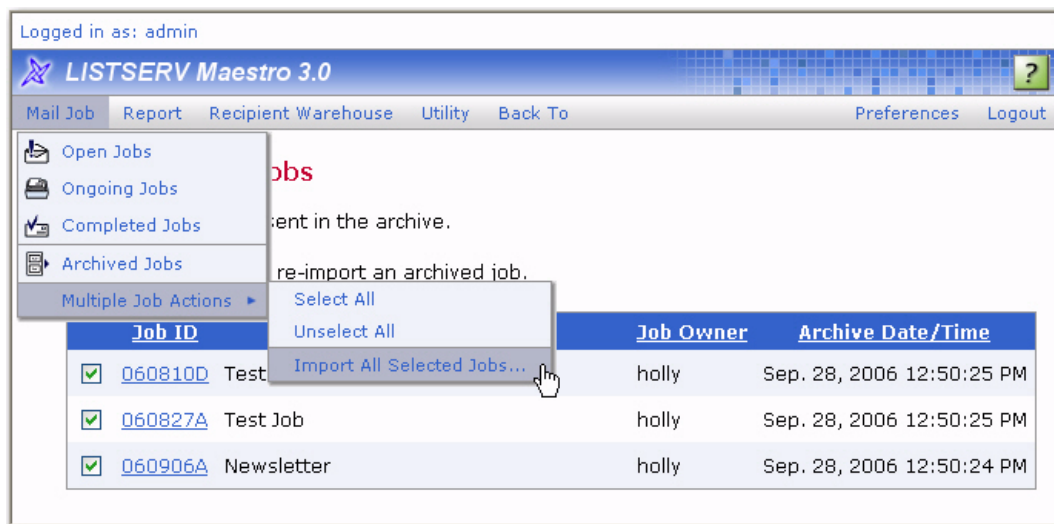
Logged in as: admin

LISTSERV Maestro 3.0

?

Mail Job Report Recipient Warehouse Utility Back To Preferences Logout

Open Jobs
Ongoing Jobs
Completed Jobs
Archived Jobs
Multiple Job Actions ▸

Select All
Unselect All
Import All Selected Jobs...

obs

sent in the archive.

re-import an archived job.

| | Job ID | | Job Owner | Archive Date/Time |
|---|---|---|---|---|
| ☑ | 060810D | Test | holly | Sep. 28, 2006 12:50:25 PM |
| ☑ | 060827A | Test Job | holly | Sep. 28, 2006 12:50:25 PM |
| ☑ | 060906A | Newsletter | holly | Sep. 28, 2006 12:50:24 PM |